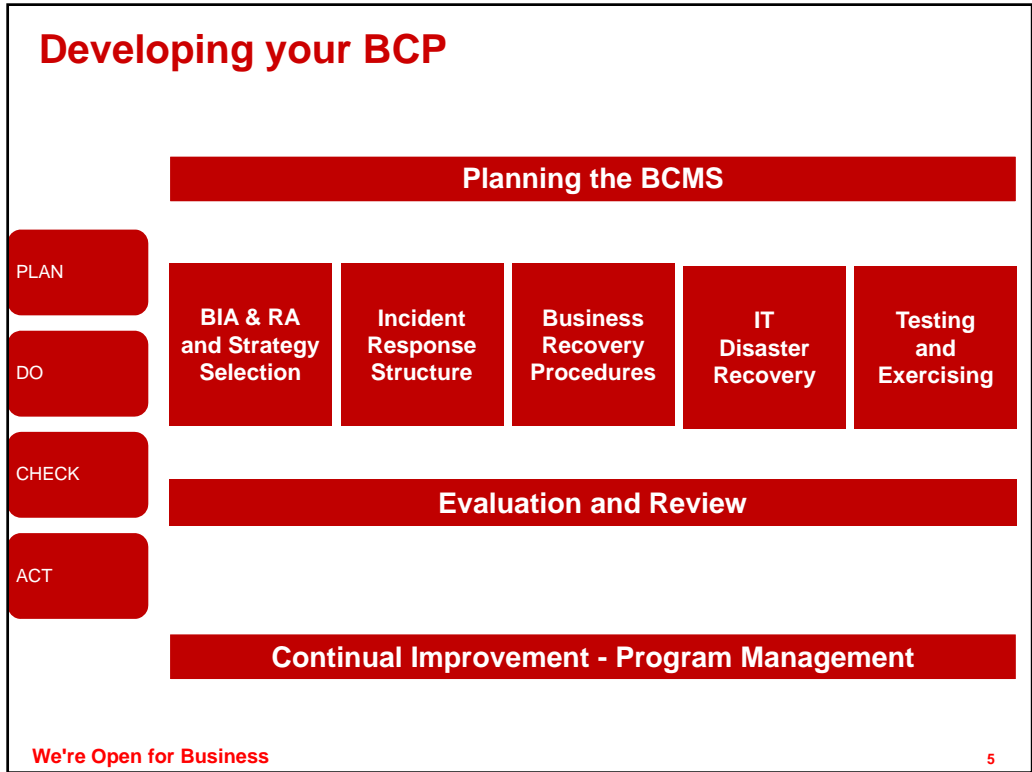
Developing your BCP

Planning the BCMS

PLAN

DO

CHECK

ACT

BIA & RA and Strategy Selection

Incident Response Structure

Business Recovery Procedures

IT Disaster Recovery

Testing and Exercising

Evaluation and Review

Continual Improvement - Program Management

We're Open for Business

5